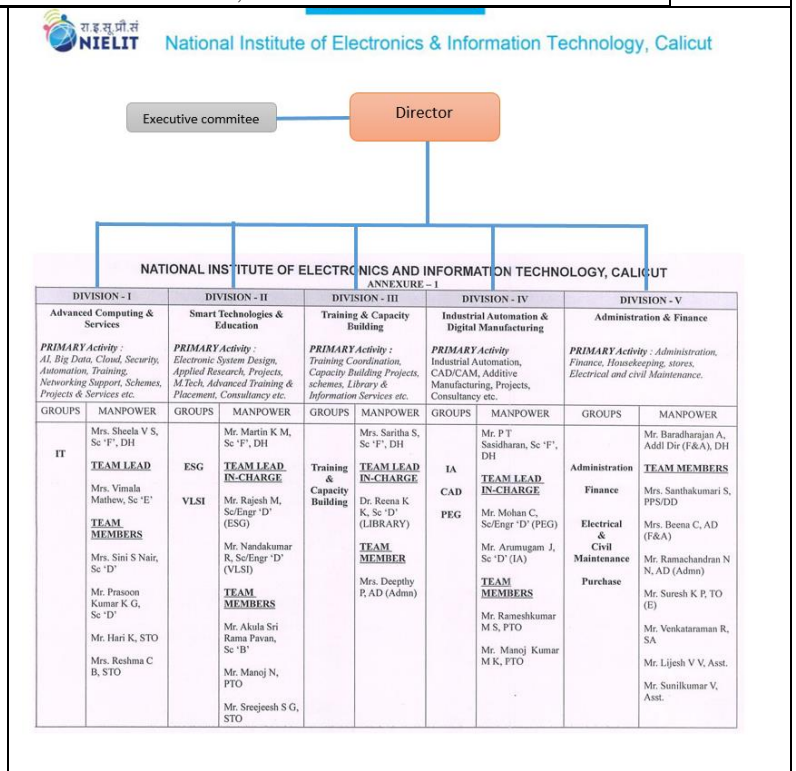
रा.इ.सू.प्रौ.सं
NIELIT National Institute of Electronics & Information Technology, Calicut

Executive commitee

Director

NATIONAL INSTITUTE OF ELECTRONICS AND INFORMATION TECHNOLOGY, CALICUT
ANNEXURE – 1

| DIVISION - I | | DIVISION - II | | DIVISION - III | | DIVISION - IV | | DIVISION - V | |
|---|---|---|---|---|---|---|---|---|---|
| Advanced Computing & Services | | Smart Technologies & Education | | Training & Capacity Building | | Industrial Automation & Digital Manufacturing | | Administration & Finance | |
| PRIMARY Activity : AI, Big Data, Cloud, Security, Automation, Training, Networking Support, Schemes, Projects & Services etc. | | PRIMARY Activity : Electronic System Design, Applied Research, Projects, M.Tech, Advanced Training & Placement, Consultancy etc. | | PRIMARY Activity : Training Coordination, Capacity Building Projects, schemes, Library & Information Services etc. | | PRIMARY Activity Industrial Automation, CAD/CAM, Additive Manufacturing, Projects, Consultancy etc. | | PRIMARY Activity : Administration, Finance, Housekeeping, stores, Electrical and civil Maintenance. | |
| GROUPS | MANPOWER | GROUPS | MANPOWER | GROUPS | MANPOWER | GROUPS | MANPOWER | GROUPS | MANPOWER |
| IT | Mrs. Sheela V S, Sc 'F', DH<br>TEAM LEAD<br>Mrs. Vimala Mathew, Sc 'E'<br>TEAM MEMBERS<br>Mrs. Sini S Nair, Sc 'D'<br>Mr. Prasoon Kumar K G, Sc 'D'<br>Mr. Hari K, STO<br>Mrs. Reshma C B, STO | ESG<br>VLSI | Mr. Martin K M, Sc 'F', DH<br>TEAM LEAD IN-CHARGE<br>Mr. Rajesh M, Sc/Engr 'D' (ESG)<br>Mr. Nandakumar R, Sc/Engr 'D' (VLSI)<br>TEAM MEMBERS<br>Mr. Akula Sri Rama Pavan, Sc 'B'<br>Mr. Manoj N, PTO<br>Mr. Sreejeesh S G, STO | Training & Capacity Building | Mrs. Saritha S, Sc 'F', DH<br>TEAM LEAD IN-CHARGE<br>Dr. Reena K K, Sc 'D' (LIBRARY)<br>TEAM MEMBER<br>Mrs. Deepthy P, AD (Admn) | IA<br>CAD<br>PEG | Mr. P T Sasidharan, Sc 'F', DH<br>TEAM LEAD IN-CHARGE<br>Mr. Mohan C, Sc/Engr 'D' (PEG)<br>Mr. Arumugam J, Sc 'D' (IA)<br>TEAM MEMBERS<br>Mr. Rameshkumar M S, PTO<br>Mr. Manoj Kumar M K, PTO | Administration<br>Finance<br>Electrical & Civil Maintenance<br>Purchase | Mr. Baradharajan A, Addl Dir (F&A), DH<br>TEAM MEMBERS<br>Mrs. Santhakumari S, PPS/DD<br>Mrs. Beena C, AD (F&A)<br>Mr. Ramachandran N N, AD (Admn)<br>Mr. Suresh K P, TO (E)<br>Mr. Venkataraman R, SA<br>Mr. Lijesh V V, Asst.<br>Mr. Sunilkumar V, Asst. |